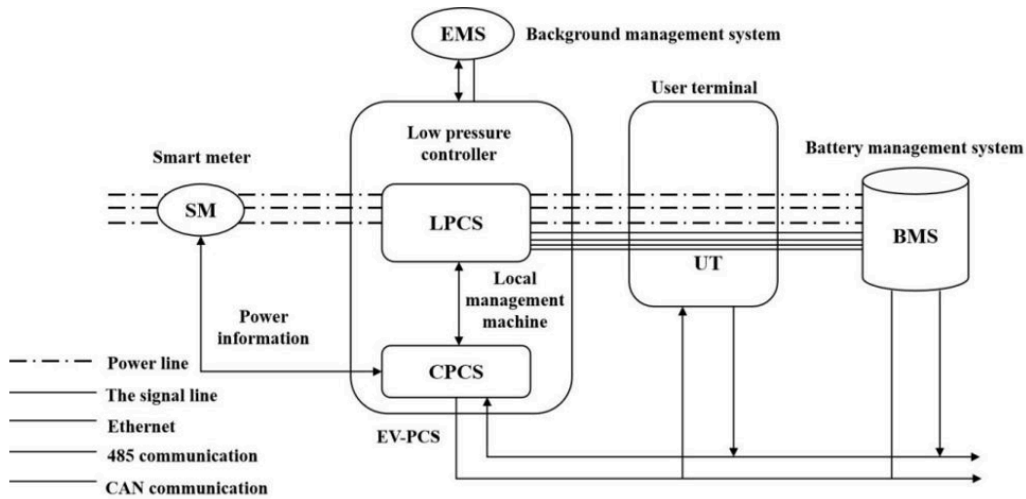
EMS
Background management system

User terminal

Low pressure controller

Smart meter

Battery management system

SM

LPCS

BMS

UT

Local management machine

Power information

Power line

CPCS

The signal line

Ethernet

EV-PCS

485 communication

CAN communication